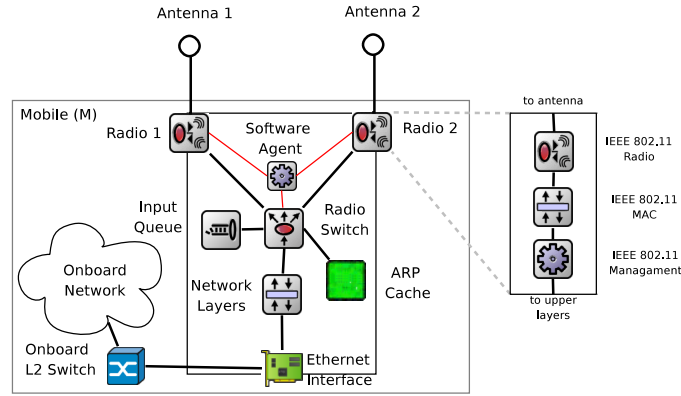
Antenna 1

Antenna 2

Mobile (M)

Radio 1

Software Agent

Radio 2

Input Queue

Radio Switch

Onboard Network

Network Layers

ARP Cache

Onboard L2 Switch

Ethernet Interface

to antenna

IEEE 802.11 Radio

IEEE 802.11 MAC

IEEE 802.11 Managament

to upper layers